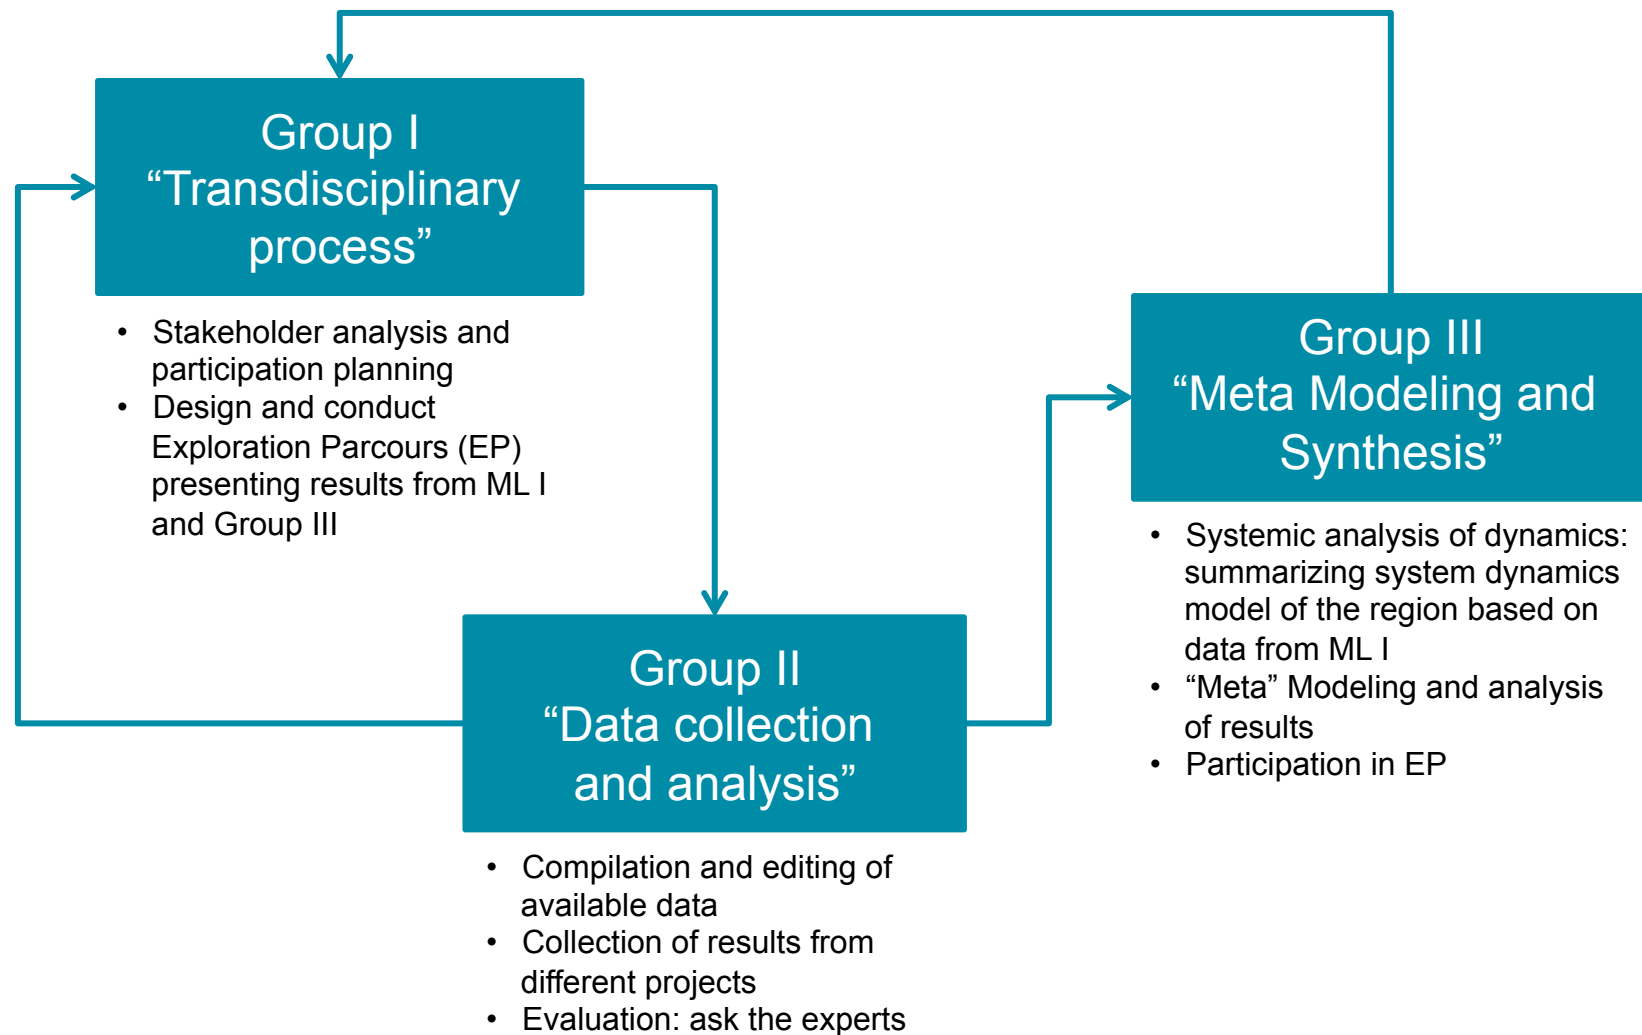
Group I
“Transdisciplinary process”

- Stakeholder analysis and participation planning
- Design and conduct Exploration Parcours (EP) presenting results from ML I and Group III

Group III
“Meta Modeling and Synthesis”

- Systemic analysis of dynamics: summarizing system dynamics model of the region based on data from ML I
- “Meta” Modeling and analysis of results
- Participation in EP

Group II
“Data collection and analysis”

- Compilation and editing of available data
- Collection of results from different projects
- Evaluation: ask the experts